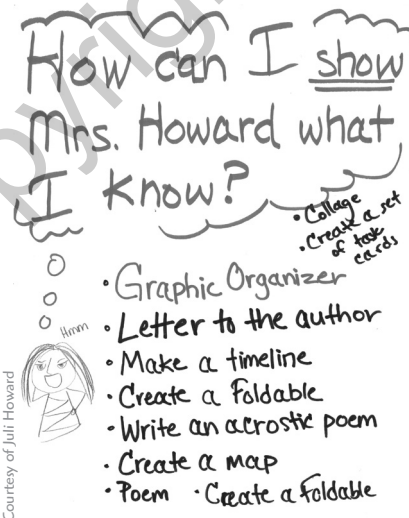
How can I show Mrs. Howard what I know?

• Collage
• Create a set of task cards

Hmm

• Graphic Organizer
• Letter to the author
• Make a timeline
• Create a Foldable
• Write an acrostic poem
• Create a map
• Poem • Create a Foldable

Courtesy of Juli Howard